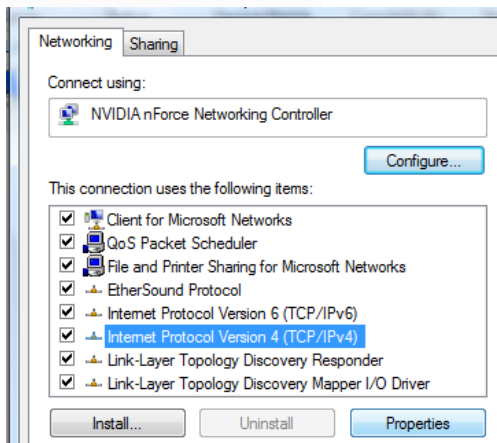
Networking Sharing

Connect using:

NVIDIA nForce Networking Controller

Configure...

This connection uses the following items:

Client for Microsoft Networks
QoS Packet Scheduler
File and Printer Sharing for Microsoft Networks
EtherSound Protocol
Internet Protocol Version 6 (TCP/IPv6)
Internet Protocol Version 4 (TCP/IPv4)
Link-Layer Topology Discovery Responder
Link-Layer Topology Discovery Mapper I/O Driver

Install... Uninstall Properties